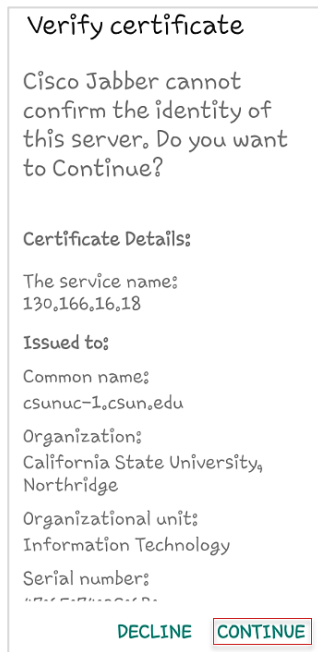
Verify certificate

Cisco Jabber cannot confirm the identity of this server. Do you want to Continue?

Certificate Details:

The service name:
130.166.16.18

Issued to:

Common name:
csunuc-1.csun.edu

Organization:
California State University, Northridge

Organizational unit:
Information Technology

Serial number:
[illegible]

DECLINE CONTINUE